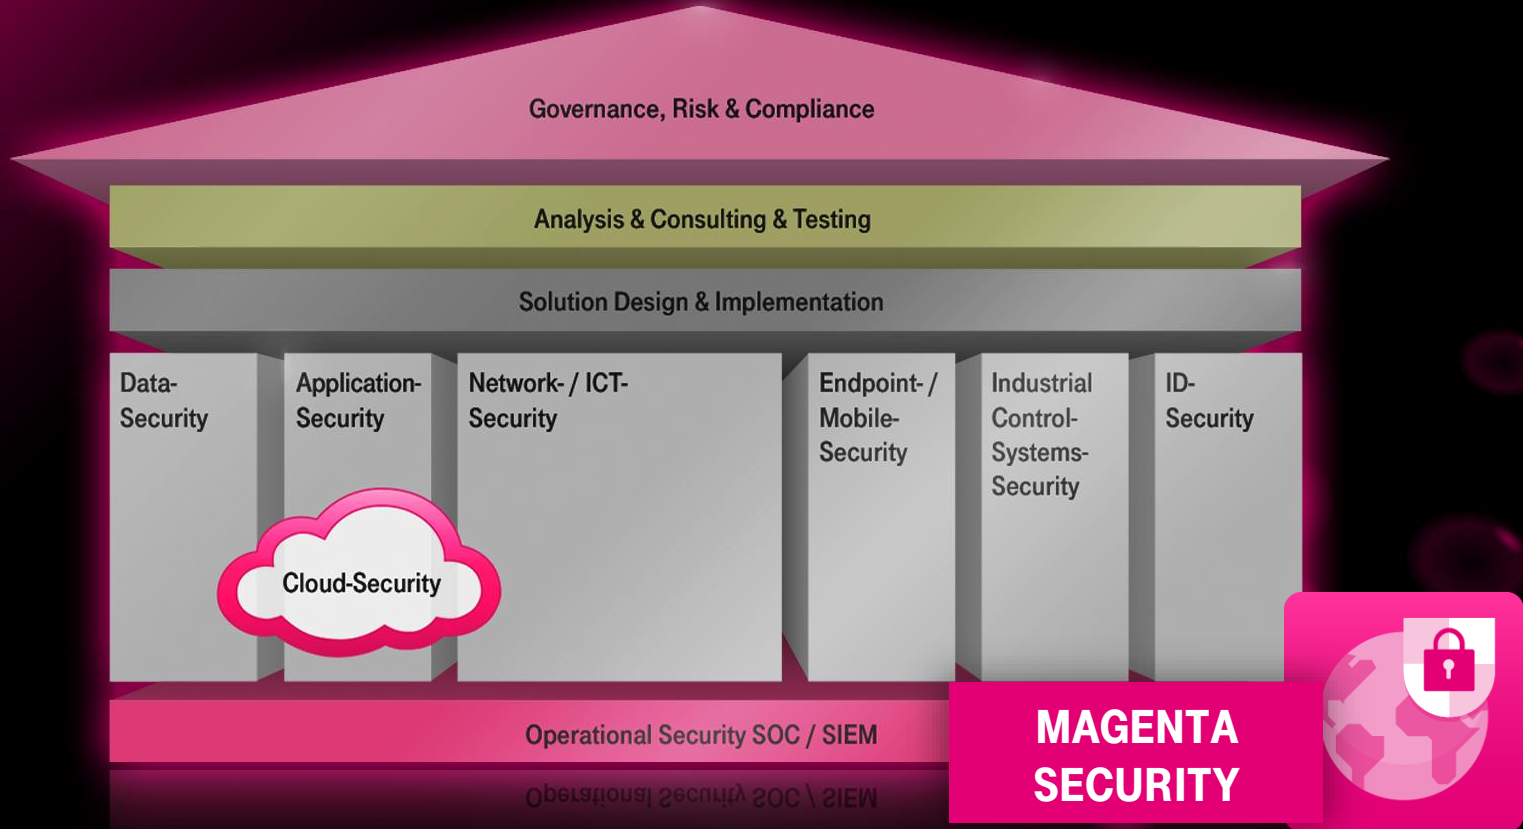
Governance, Risk & Compliance

Analysis & Consulting & Testing

Solution Design & Implementation

Data-Security

Application-Security

Network- / ICT-Security

Endpoint- / Mobile-Security

Industrial Control-Systems-Security

ID-Security

Cloud-Security

Operational Security SOC / SIEM

MAGENTA SECURITY